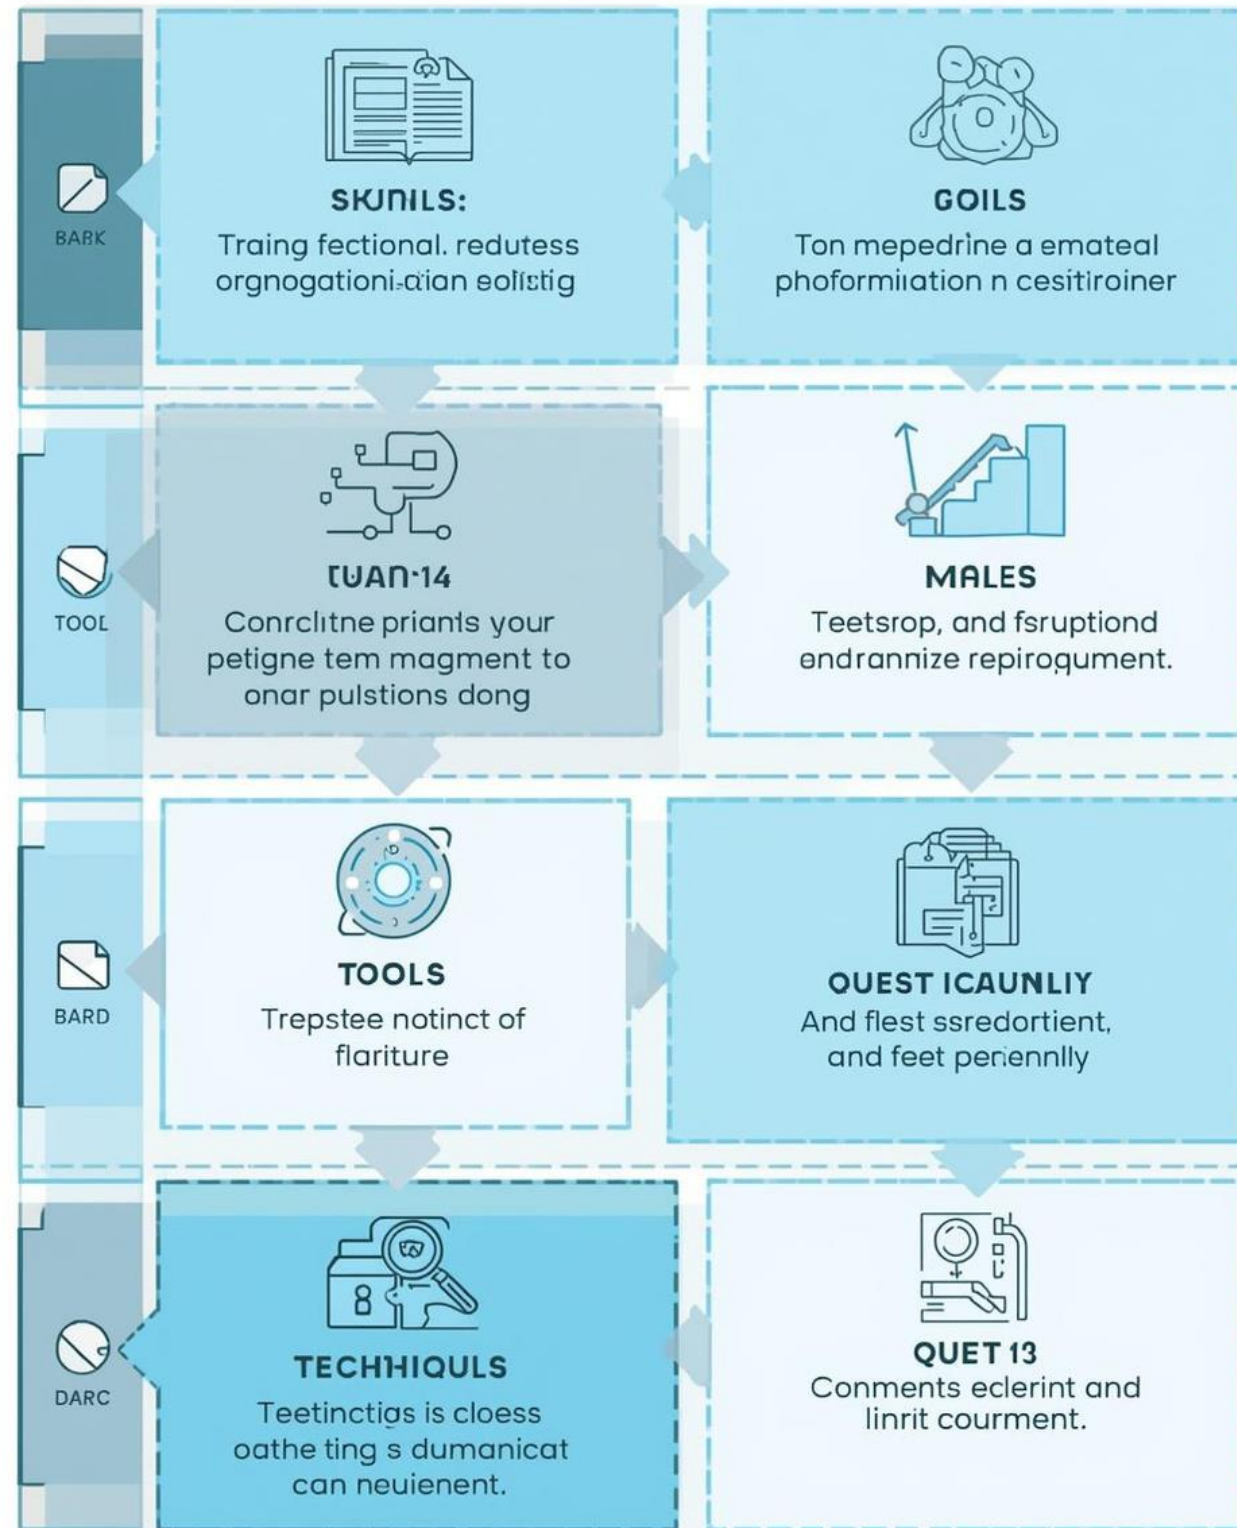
BARK

SKJNILS:
Traing fectional. redutess orgnogationi-aian eolistig

GOILS
Ton mepedrine a emateal phoformiiation n cesitiroiner

TOOL

tUAN-14
Conrclitne priants your petigne tem magment to onar pulstions dong

MALES
Teetsrop, and fsruptiond endrannize reproqument.

BARD

TOOLS
Trepstee notinct of flariture

QUEST ICAUNLIY
And flest ssredortient, and feet periennlly

DARC

TECHHIQULS
Teetinctigs is cloess oathe ting s dumanicat can neuienent.

QUET 13
Conments eclerint and linrit courment.